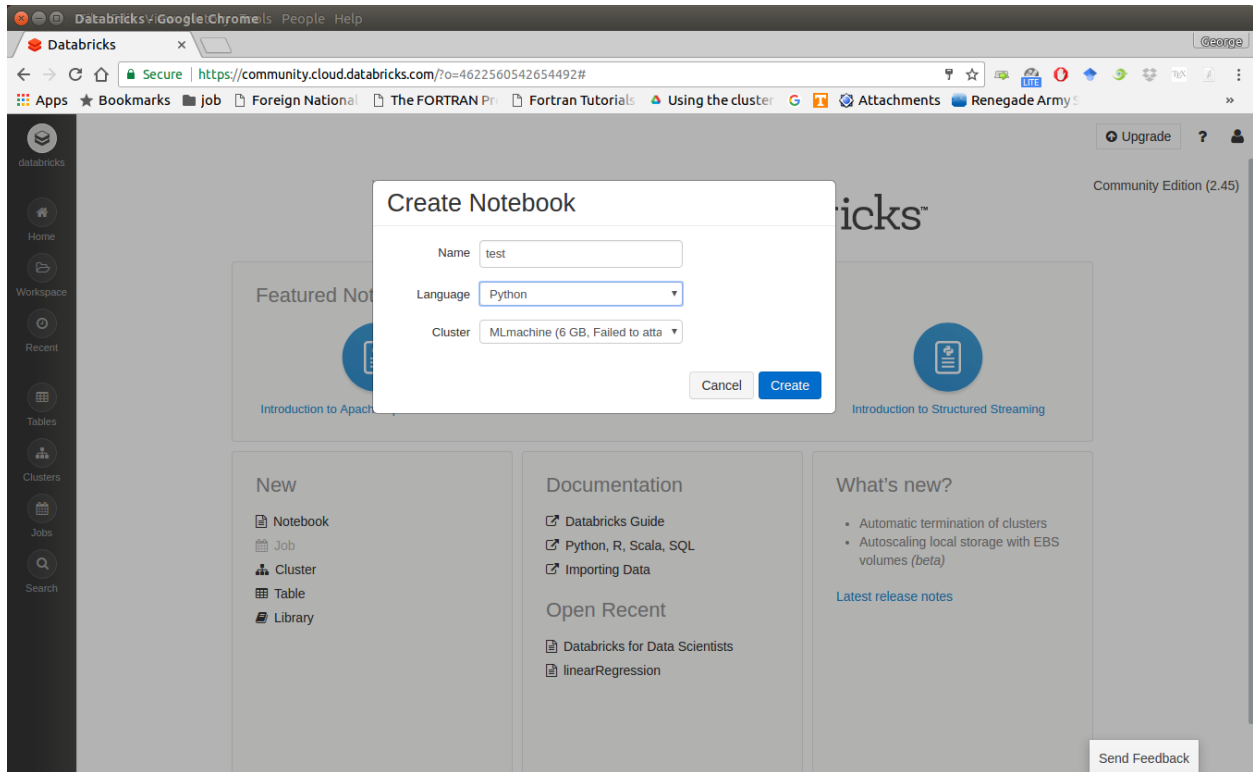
Databricks - Google Chrome People Help

Databricks ×

George

Secure | https://community.cloud.databricks.com/?o=4622560542654492#

Apps Bookmarks job Foreign National The FORTRAN Pr Fortran Tutorials Using the cluster G T Attachments Renegade Army »

databricks

Home

Workspace

Recent

Tables

Clusters

Jobs

Search

Upgrade ?

Community Edition (2.45)

ricks™

Create Notebook

Name test

Language Python

Cluster MLmachine (6 GB, Failed to atta

Cancel Create

Featured Not

Introduction to Apach

Introduction to Structured Streaming

New

Notebook

Job

Cluster

Table

Library

Documentation

Databricks Guide

Python, R, Scala, SQL

Importing Data

Open Recent

Databricks for Data Scientists

linearRegression

What's new?

• Automatic termination of clusters
• Autoscaling local storage with EBS volumes (beta)

Latest release notes

Send Feedback